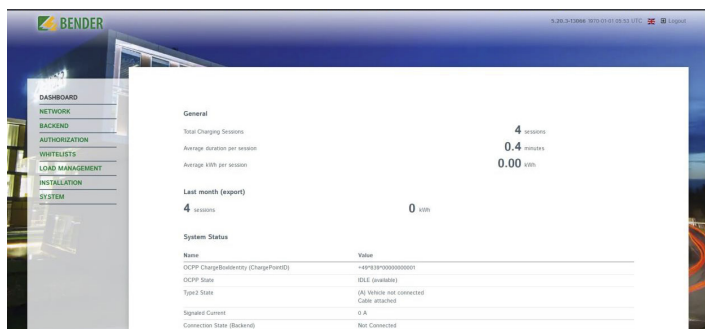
BENDER

5.20.3-13866 1970-01-01 08:53 UTC Logout

DASHBOARD
NETWORK
BACKEND
AUTHORIZATION
WHITELISTS
LOAD MANAGEMENT
INSTALLATION
SYSTEM

General

Total Charging Sessions 4 sessions
Average duration per session 0.4 minutes
Average kWh per session 0.00 kWh

Last month (export)

4 sessions 0 kWh

System Status

| Name | Value |
|---|---|
| OCPP ChargeBoxIdentity (ChargePointID) | +49*839*00000000001 |
| OCPP State | IDLE (available) |
| Type2 State | (A) Vehicle not connected Cable attached |
| Signaled Current | 0 A |
| Connection State (Backend) | Not Connected |